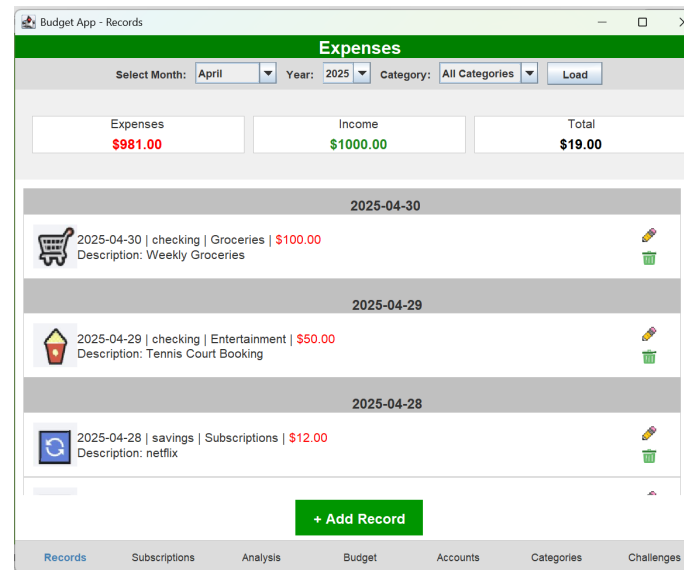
Budget App - Records

Expenses

Select Month: April Year: 2025 Category: All Categories Load

Expenses
$981.00

Income
$1000.00

Total
$19.00

2025-04-30

2025-04-30 | checking | Groceries | $100.00
Description: Weekly Groceries

2025-04-29

2025-04-29 | checking | Entertainment | $50.00
Description: Tennis Court Booking

2025-04-28

2025-04-28 | savings | Subscriptions | $12.00
Description: netflix

+ Add Record

Records Subscriptions Analysis Budget Accounts Categories Challenges